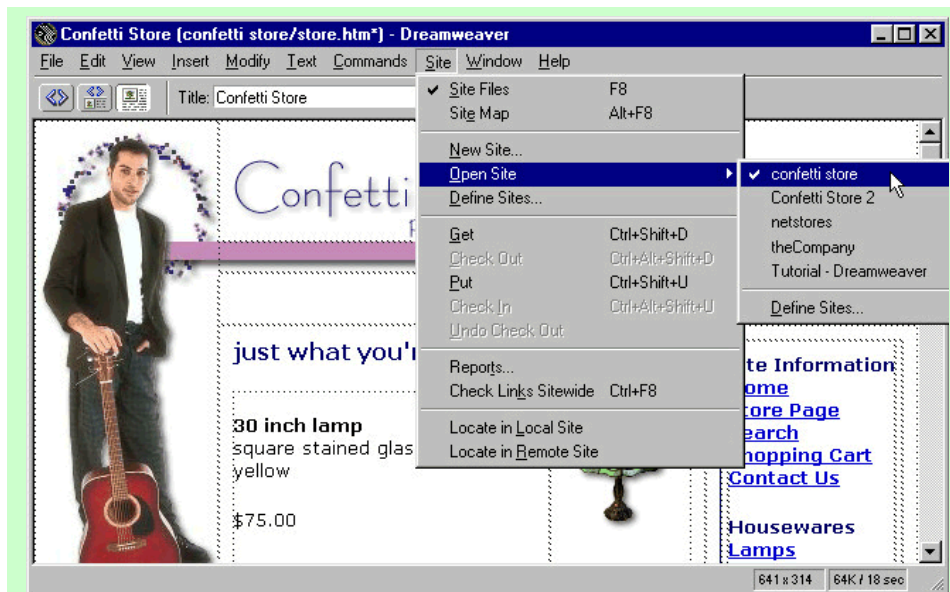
Confetti Store (confetti store/store.htm*) - Dreamweaver

File Edit View Insert Modify Text Commands Site Window Help

Title: Confetti Store

Site Files F8
Site Map Alt+F8
New Site...
Open Site
Define Sites...
Get Ctrl+Shift+D
Check Out Ctrl+Alt+Shift+D
Put Ctrl+Shift+U
Check In Ctrl+Alt+Shift+U
Undo Check Out
Reports...
Check Links Sitewide Ctrl+F8
Locate in Local Site
Locate in Remote Site

confetti store
Confetti Store 2
netstores
theCompany
Tutorial - Dreamweaver
Define Sites...

Confetti

just what you'r

30 inch lamp
square stained glas
yellow

$75.00

te Information
ome
tore Page
earch
hopping Cart
Contact Us

Housewares
Lamps

641 x 314 64K / 18 sec